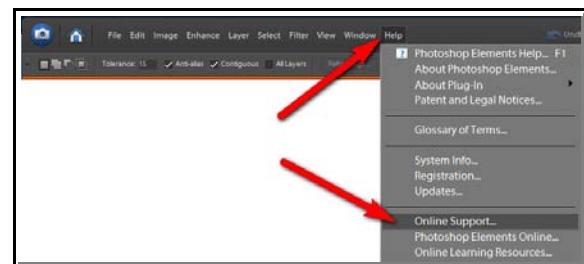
File Edit Image Enhance Layer Select Filter View Window Help

Tolerance: 15 Anti-alias Contiguous All Layers

Photoshop Elements Help... F1
About Photoshop Elements...
About Plug-In
Patent and Legal Notices...

Glossary of Terms...

System Info...
Registration...
Updates...

Online Support...
Photoshop Elements Online...
Online Learning Resources...